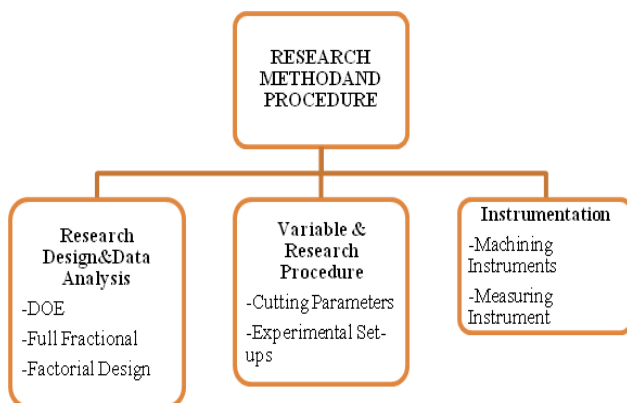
RESEARCH METHODAND PROCEDURE

Research Design&Data Analysis

-DOE

-Full Fractional

-Factorial Design

Variable & Research Procedure

-Cutting Parameters

-Experimental Set-ups

Instrumentation

-Machining Instruments

-Measuring Instrument